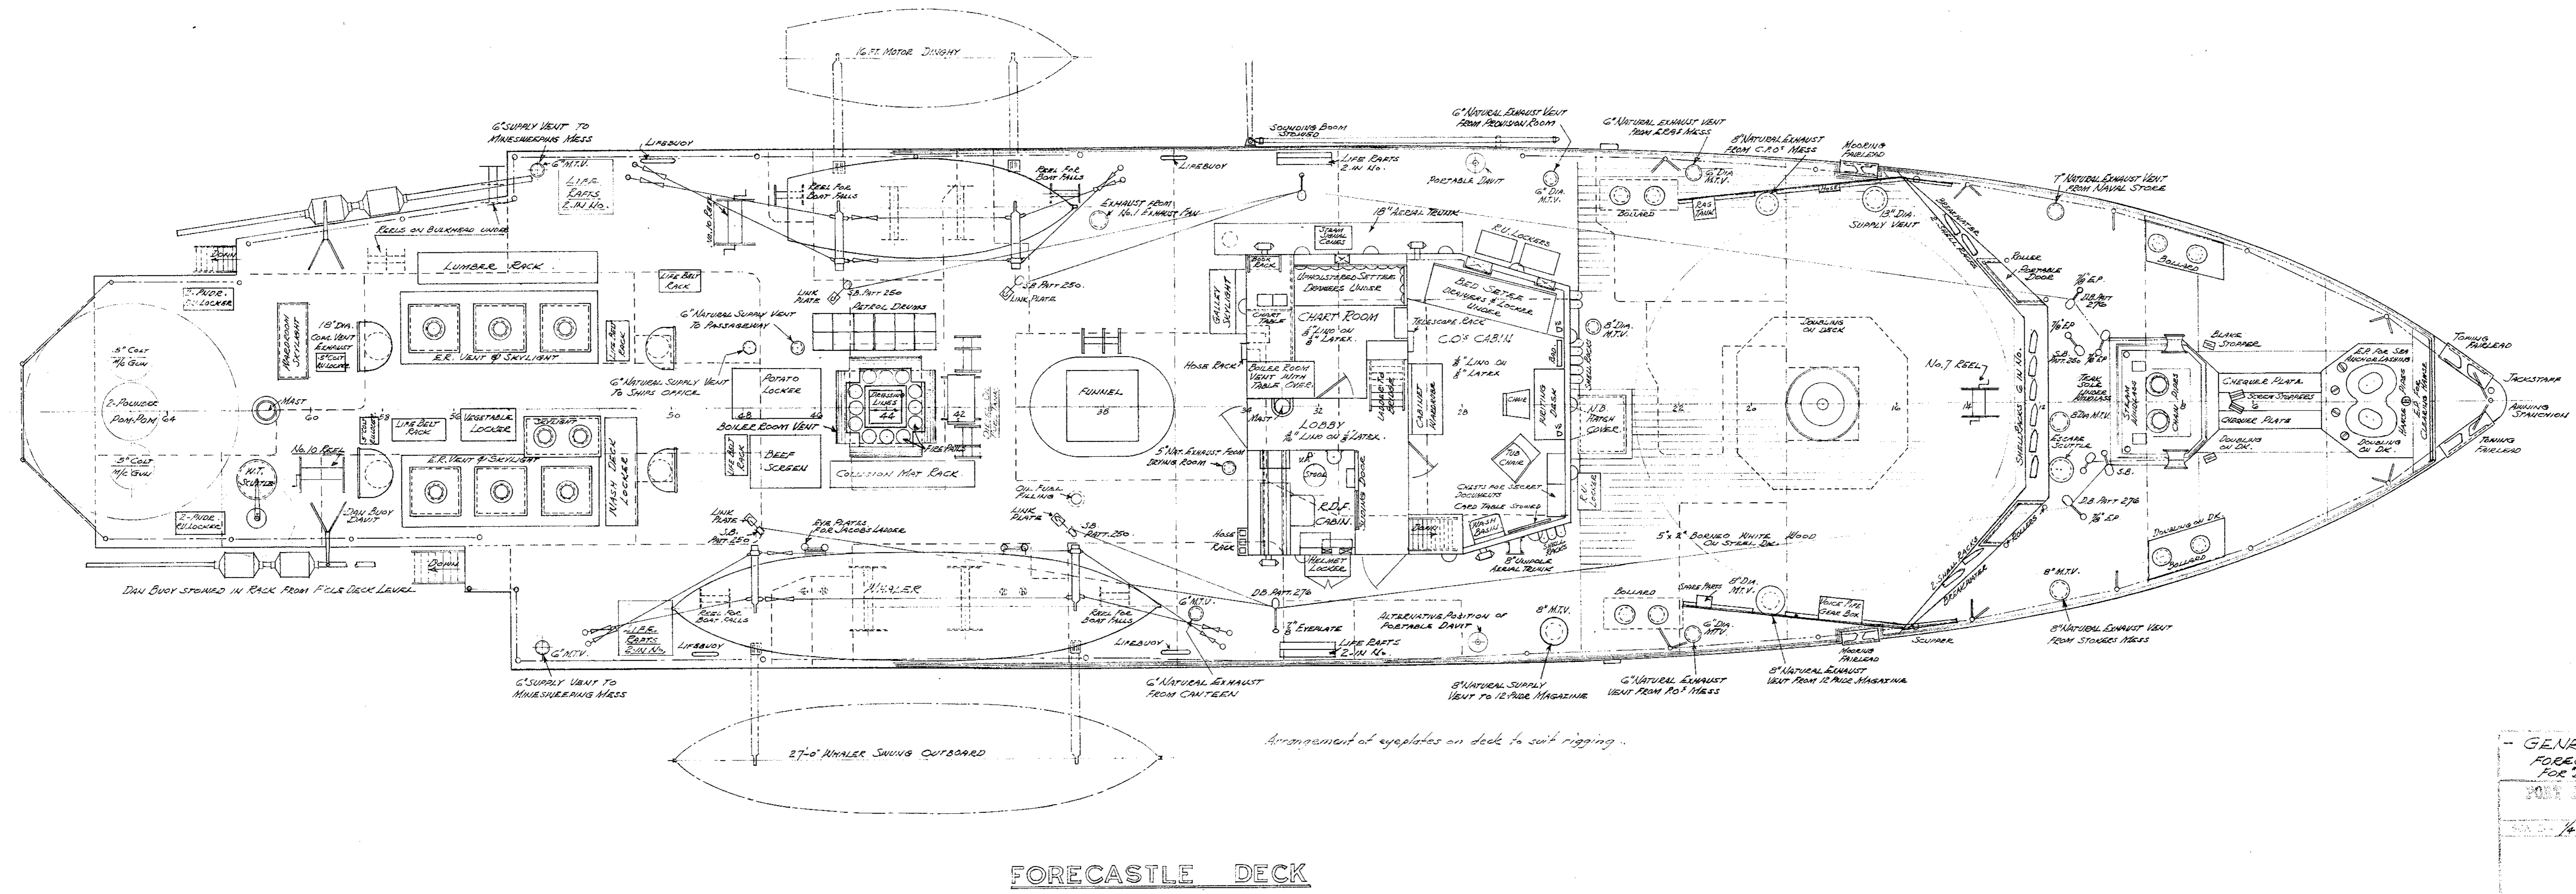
16 FT. MOTOR DINGHY

6" SUPPLY VENT TO MINESWEEPING MESS

6" M.T.V.

LIFEBUOY

LIFE RAFTS 2 IN No.

REEL FOR BOAT FALLS

REEL FOR BOAT FALLS

EXHAUST FROM No.1 EXHAUST FAN

LIFEBUOY

SOUNDING BOOM STOWED

LIFE RAFTS 2 IN No.

6" NATURAL EXHAUST VENT FROM PROVISION ROOM

PORTABLE DAVIT

6" DIA. M.T.V.

6" NATURAL EXHAUST VENT FROM E.R.A.S MESS

8" NATURAL EXHAUST FROM C.P.O.S MESS

MOORING FAIRLEAD

6" DIA. M.T.V.

BOLLARD

RAG TANK

13" DIA. SUPPLY VENT

7" NATURAL EXHAUST VENT FROM NAVAL STORE

BREAKWATER

BOLLARD

REELS ON BULKHEAD UNDER

No. 10 REEL

DOWN

LUMBER RACK

LIFE BELT RACK

18" AERIAL TRUNK

STEAM SIGNAL COCKS

R.U. LOCKERS

BOOK RACK

UPHOLSTERED SETTEE DRAWERS UNDER

BED SETTEE DRAWERS & LOCKER UNDER

ROLLER

PORTABLE DOOR

7/8" E.P.

D.B. PATT 276

2-PNDR. R.U. LOCKER

WARDROOM SKYLIGHT

18" DIA. COAL VENT EXHAUST

.5" COLT R.U. LOCKER

E.R. VENT & SKYLIGHT

LIFE BELT RACK

LINK PLATE

S.B. PATT 250

PETROL DRUMS

S.B. PATT 250

LINK PLATE

6" NATURAL SUPPLY VENT TO PASSAGEWAY

GALLEY SKYLIGHT

CHART TABLE

CHART ROOM

1/4" LINO ON 1/8" LATEX

TELESCOPE RACK

C.O'S CABIN

1/4" LINO ON 1/8" LATEX

8" DIA. M.T.V.

SHELL RACKS

DOUBLING ON DECK

7/8 E.P.

S.B. PATT 250

7/8 E.P.

BLAKE STOPPER

TOWING FAIRLEAD

.5" COLT M/G GUN

2-POUNDER POM-POM

64

MAST

60

58

6" NATURAL SUPPLY VENT TO SHIPS OFFICE

POTATO LOCKER

50

48

46

DRESSING LINES

44

42

FUNNEL

38

HOSE RACK

BOILER ROOM VENT WITH TABLE OVER

MAST

34

32

LOBBY

1/4" LINO ON 1/8" LATEX

CABINET WARDROBE

28

CHAIR

WRITING DESK

BAR

N.B. HATCH COVER

22

20

16

No. 7 REEL

14

SHELL RACKS

6 IN No.

12

TEAK SOLE UNDER WINDLASS

STEAM WINDLASS

CHAIN PIPES

CHEQUER PLATE

SCREW STOPPERS

CHEQUER PLATE

E.P. FOR SEA ANCHOR LASHING

HAWSE PIPES

E.P. FOR CLEARING HAWSE

JACKSTAFF

AWNING STANCHION

TOWING FAIRLEAD

.5" COLT M/G GUN

H.T. SCUTTLE

LIFE BELT RACK

VEGETABLE LOCKER

SKYLIGHT

E.R. VENT & SKYLIGHT

WASH DECK LOCKER

LIFE BELT RACK

BOILER ROOM VENT

BEEF SCREEN

FIRE PUMPS

COLLISION MAT RACK

5" NAT. EXHAUST FROM DRYING ROOM

STOOL

R.D.F. CABIN

SLIDING DOOR

TUB CHAIR

CHESTS FOR SECRET DOCUMENTS

CARD TABLE STOWED

WASH BASIN

8" DIA. M.T.V.

ESCAPE SCUTTLE

S.B.

DOUBLING ON DK.

DOUBLING ON DK.

2-PNDR. R.U. LOCKER

DAN BUOY DAVIT

DOWN

OIL FUEL FILLING

LINK PLATE

S.B. PATT 250

LINK PLATE

S.B. PATT 250

EYE PLATES FOR JACOBS LADDER

HOSE RACK

HELMET LOCKER

8" DIPOLE AERIAL TRUNK

5" x 2" BORNEO WHITE WOOD ON STEEL DK.

D.B. PATT 276

7/8" E.P.

DOUBLING ON DK.

BOLLARD

DAN BUOY STOWED IN RACK FROM F'CLE DECK LEVEL

WHALER

REEL FOR BOAT FALLS

REEL FOR BOAT FALLS

LIFE RAFTS 2 IN No.

LIFEBUOY

6" M.T.V.

D.B. PATT 276

3/4" EYEPLATE

LIFE RAFTS 2 IN No.

LIFEBUOY

ALTERNATIVE POSITION OF PORTABLE DAVIT

8" M.T.V.

BOLLARD

SPARE PARTS

8" DIA. M.T.V.

6" DIA. M.T.V.

VOICE PIPE GEAR BOX

MOORING FAIRLEAD

SCUPPER

BREAKWATER

8" M.T.V.

6" M.T.V.

6" SUPPLY VENT TO MINESWEEPING MESS

6" NATURAL EXHAUST FROM CANTEEN

8" NATURAL SUPPLY VENT TO 12 PDR MAGAZINE

6" NATURAL EXHAUST VENT FROM PO'S MESS

8" NATURAL EXHAUST VENT FROM 12 PNDR MAGAZINE

8" NATURAL EXHAUST VENT FROM STOKERS MESS

27'-0" WHALER SWUNG OUTBOARD

Arrangement of eyeplates on deck to suit rigging.

FORECASTLE DECK

- GEN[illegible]
FORE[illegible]
FOR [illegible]
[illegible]
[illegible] 1/4